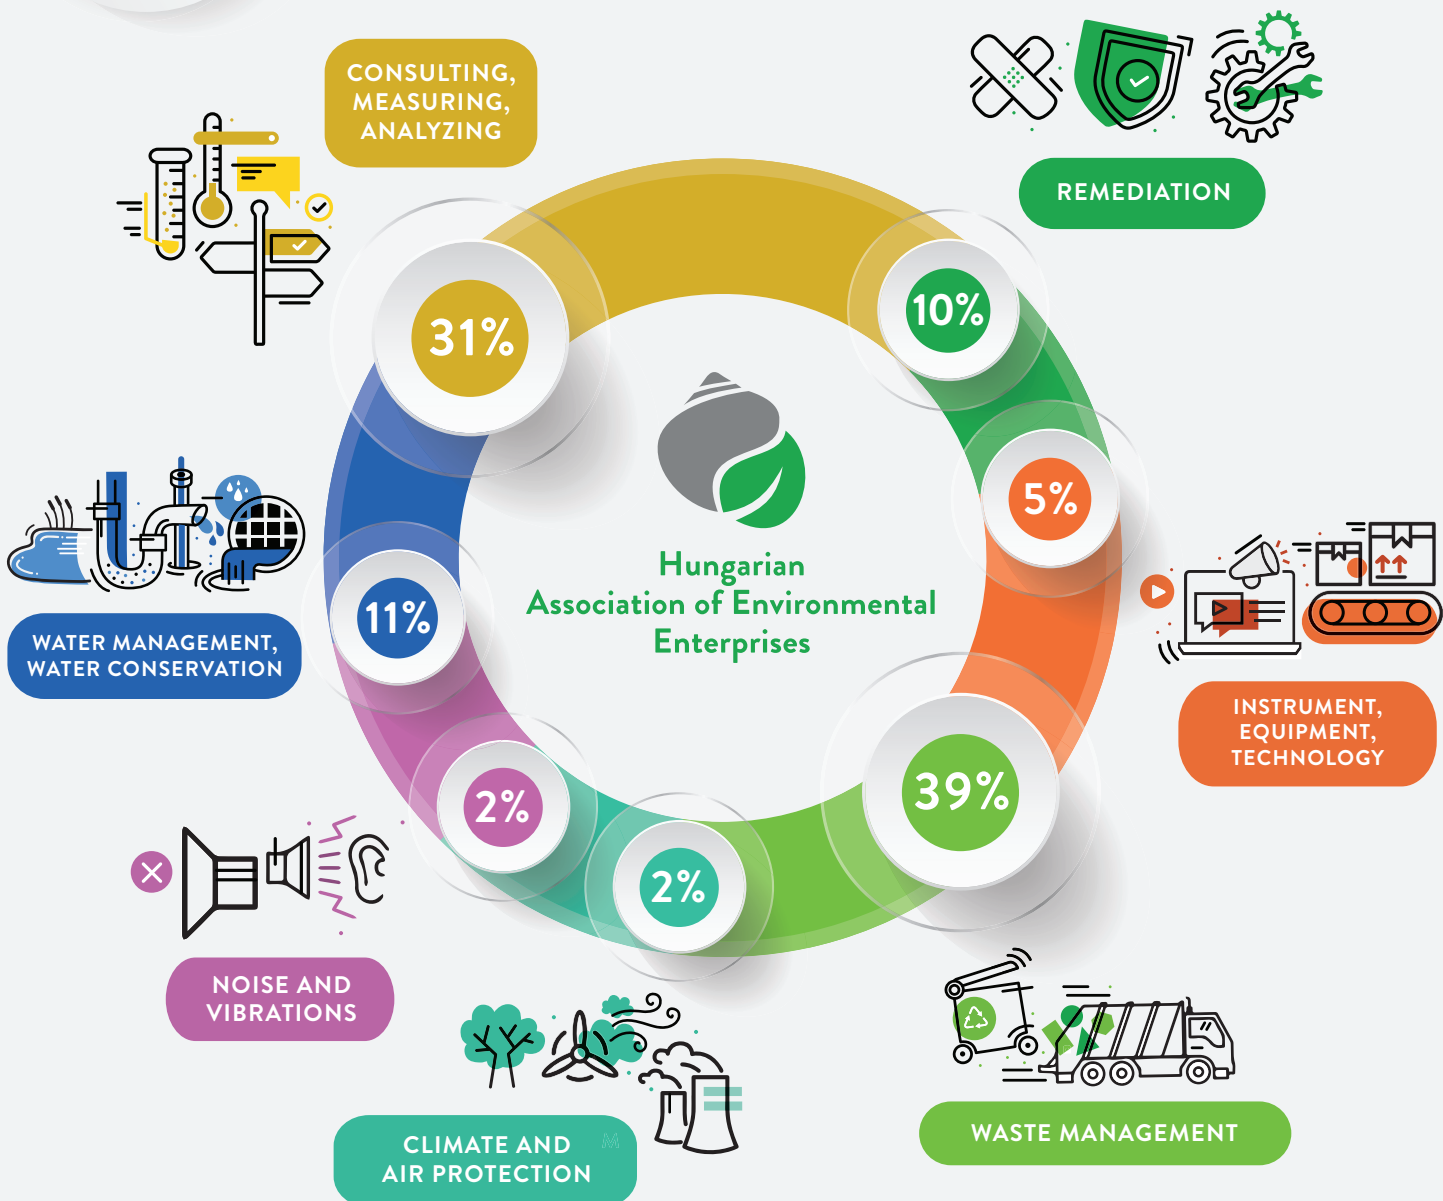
CONSULTING, MEASURING, ANALYZING

31%

REMEDIATION

10%

5%

Hungarian Association of Environmental Enterprises

INSTRUMENT, EQUIPMENT, TECHNOLOGY

39%

11%

WATER MANAGEMENT, WATER CONSERVATION

2%

2%

NOISE AND VIBRATIONS

CLIMATE AND AIR PROTECTION

WASTE MANAGEMENT